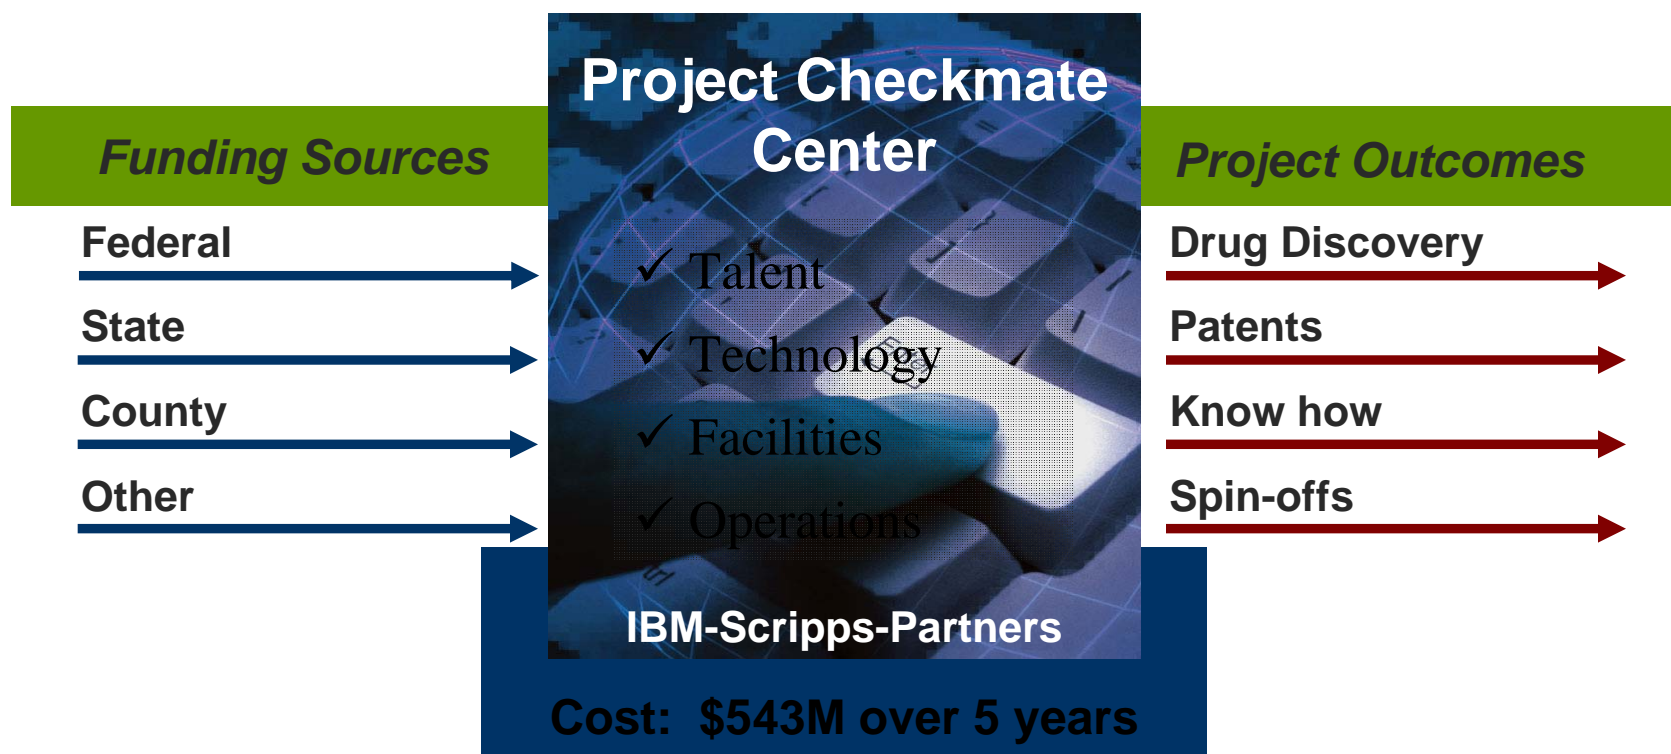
Funding Sources

Federal

State

County

Other

Project Checkmate Center

✓ Talent
✓ Technology
✓ Facilities
✓ Operations

IBM-Scripps-Partners

Project Outcomes

Drug Discovery

Patents

Know how

Spin-offs

Cost: $543M over 5 years